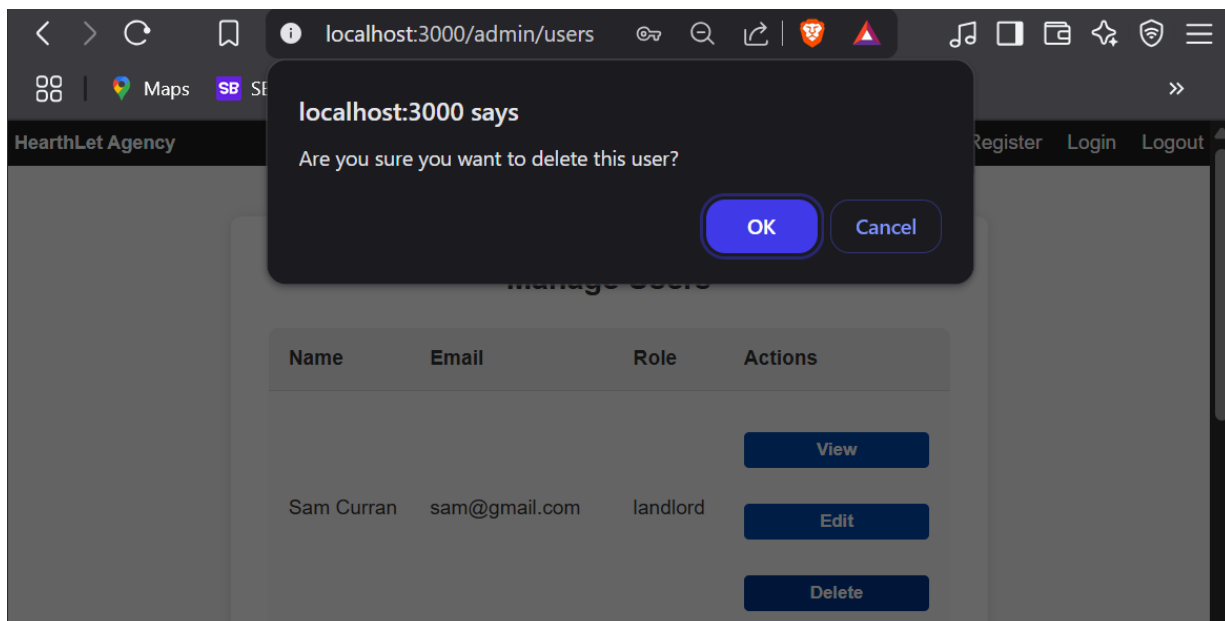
localhost:3000/admin/users

Maps SB SE

»

HearthLet Agency

Register Login Logout

localhost:3000 says

Are you sure you want to delete this user?

OK Cancel

Manage Users

| Name | Email | Role | Actions |
|---|---|---|---|
| Sam Curran | sam@gmail.com | landlord | View Edit Delete |